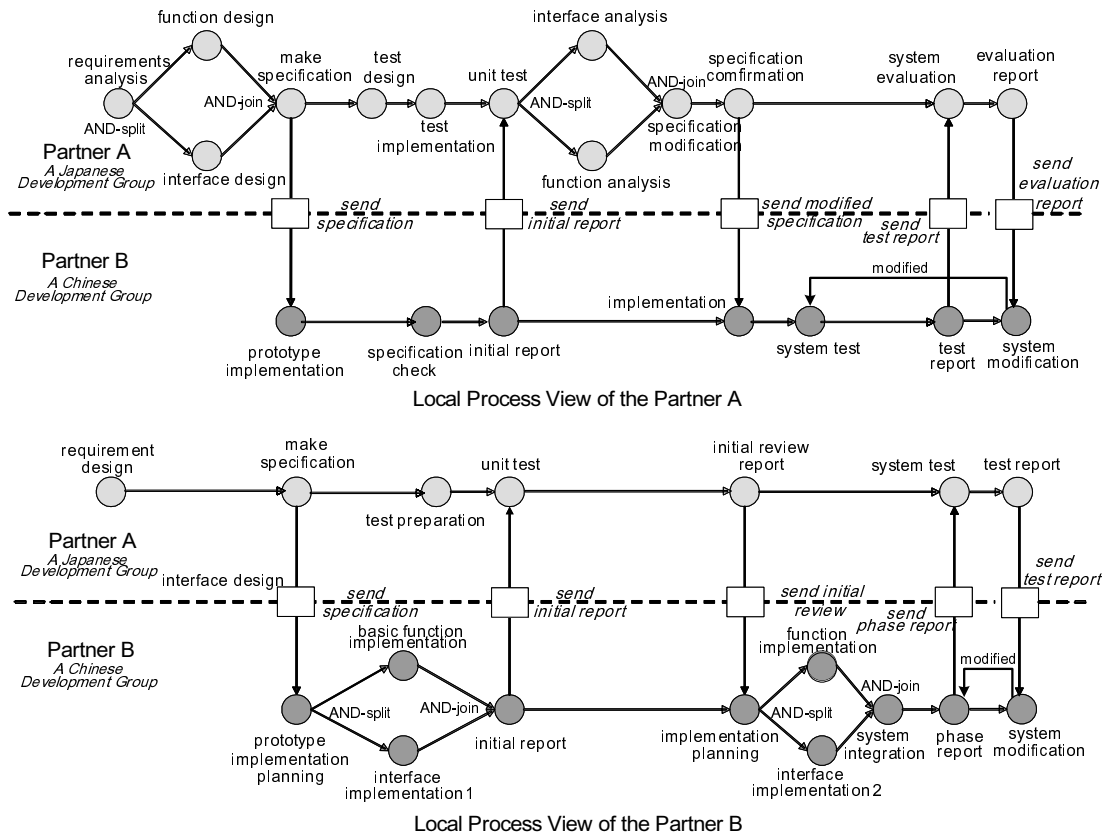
function design

requirements analysis

AND-split

make specification

AND-join

interface design

test design

test implementation

unit test

AND-split

interface analysis

function analysis

AND-join

specification modification

specification comfirmation

system evaluation

evaluation report

Partner A
A Japanese Development Group

send specification

send initial report

send modified specification

send test report

send evaluation report

Partner B
A Chinese Development Group

modified

prototype implementation

specification check

initial report

implementation

system test

test report

system modification

Local Process View of the Partner A

requirement design

make specification

unit test

test preparation

initial review report

system test

test report

Partner A
A Japanese Development Group

interface design

send specification

send initial report

send initial review

send phase report

send test report

Partner B
A Chinese Development Group

basic function implementation

AND-split

AND-join

prototype implementation planning

interface implementation 1

initial report

function implementation

AND-join

AND-split

implementation planning

system integration

interface implementation 2

modified

phase report

system modification

Local Process View of the Partner B